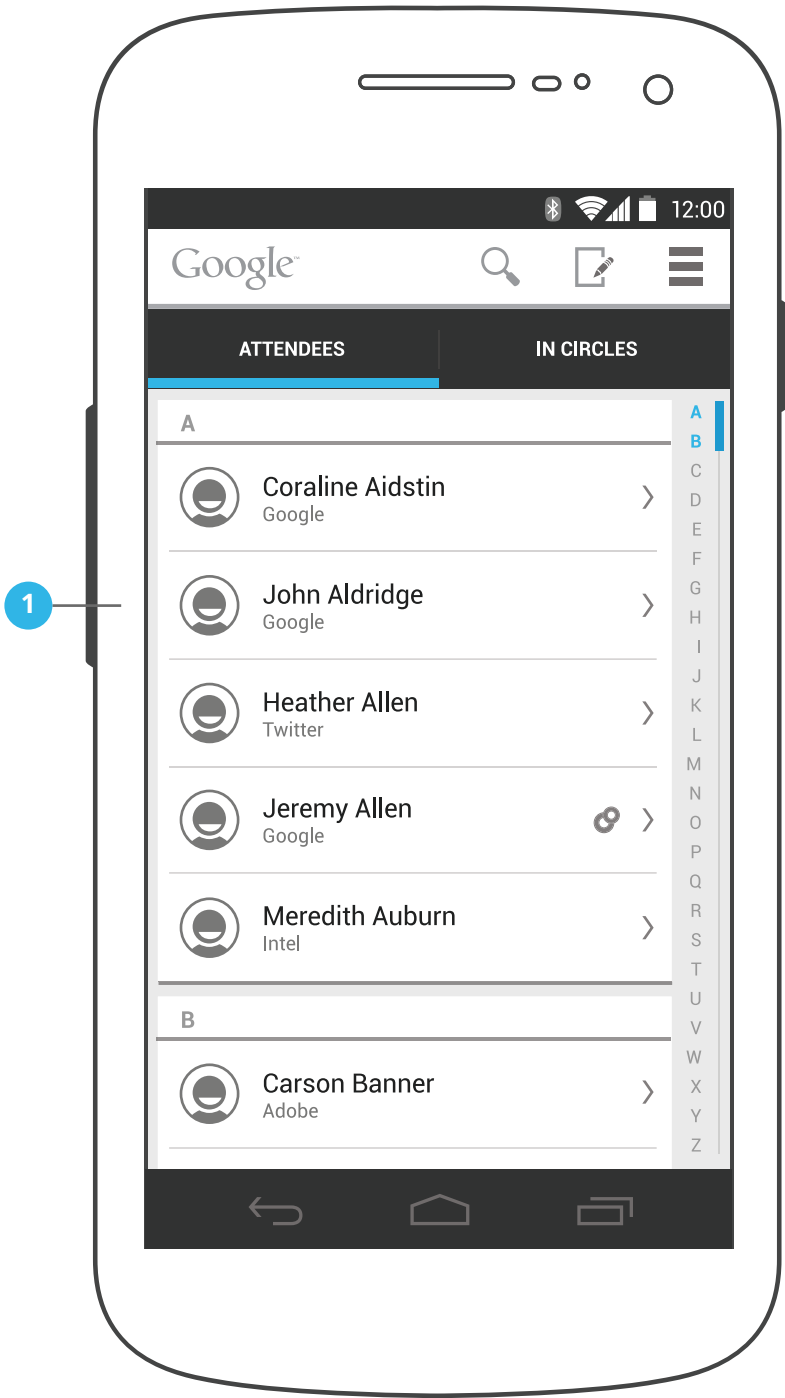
12:00

Google

ATTENDEES

IN CIRCLES

A

Coraline Aidstin
Google

John Aldridge
Google

Heather Allen
Twitter

Jeremy Allen
Google

Meredith Auburn
Intel

B

Carson Banner
Adobe

A
B
C
D
E
F
G
H
I
J
K
L
M
N
O
P
Q
R
S
T
U
V
W
X
Y
Z

1